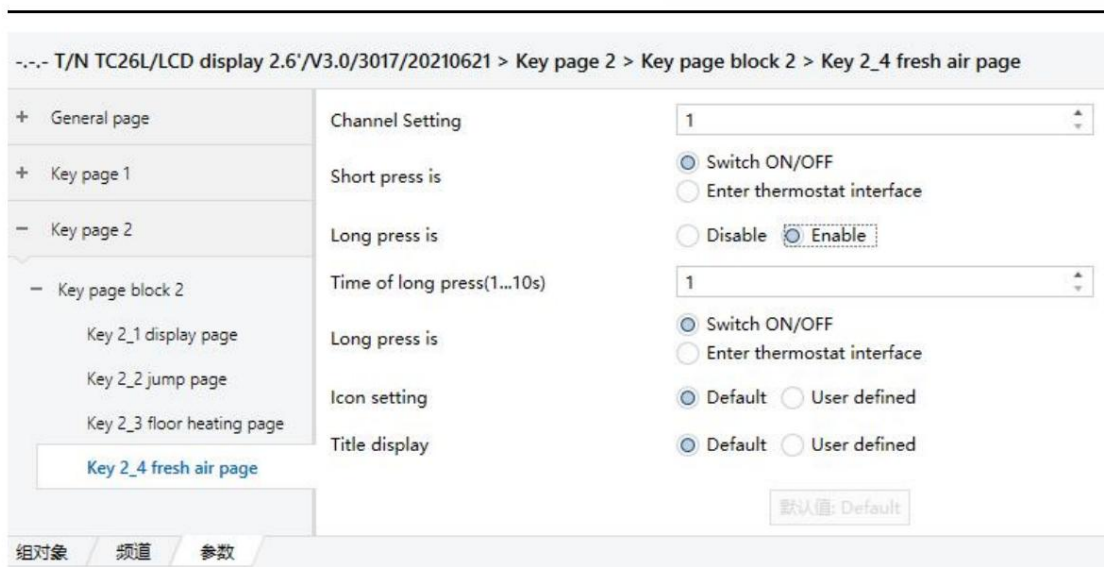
-.-.- T/N TC26L/LCD display 2.6'/V3.0/3017/20210621 > Key page 2 > Key page block 2 > Key 2_4 fresh air page

+ General page

+ Key page 1

− Key page 2

− Key page block 2

Key 2_1 display page

Key 2_2 jump page

Key 2_3 floor heating page

Key 2_4 fresh air page

Channel Setting | 1

Short press is | Switch ON/OFF | Enter thermostat interface

Long press is | Disable | Enable

Time of long press(1...10s) | 1

Long press is | Switch ON/OFF | Enter thermostat interface

Icon setting | Default | User defined

Title display | Default | User defined

默认值: Default

组对象 | 频道 | 参数